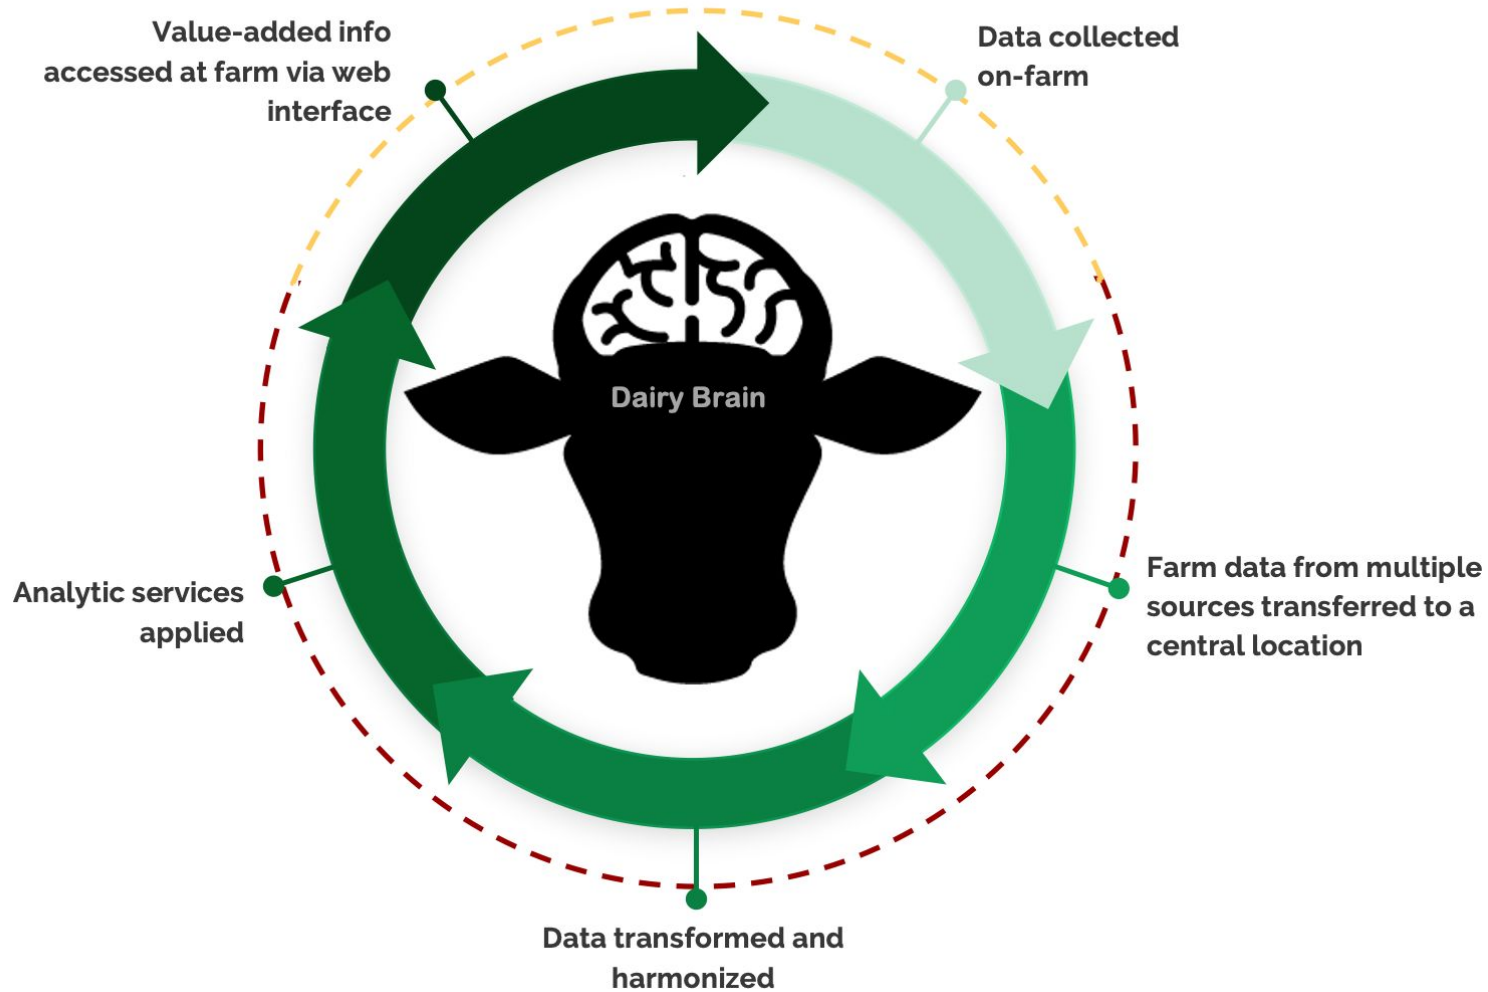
Value-added info accessed at farm via web interface

Data collected on-farm

Dairy Brain

Farm data from multiple sources transferred to a central location

Analytic services applied

Data transformed and harmonized